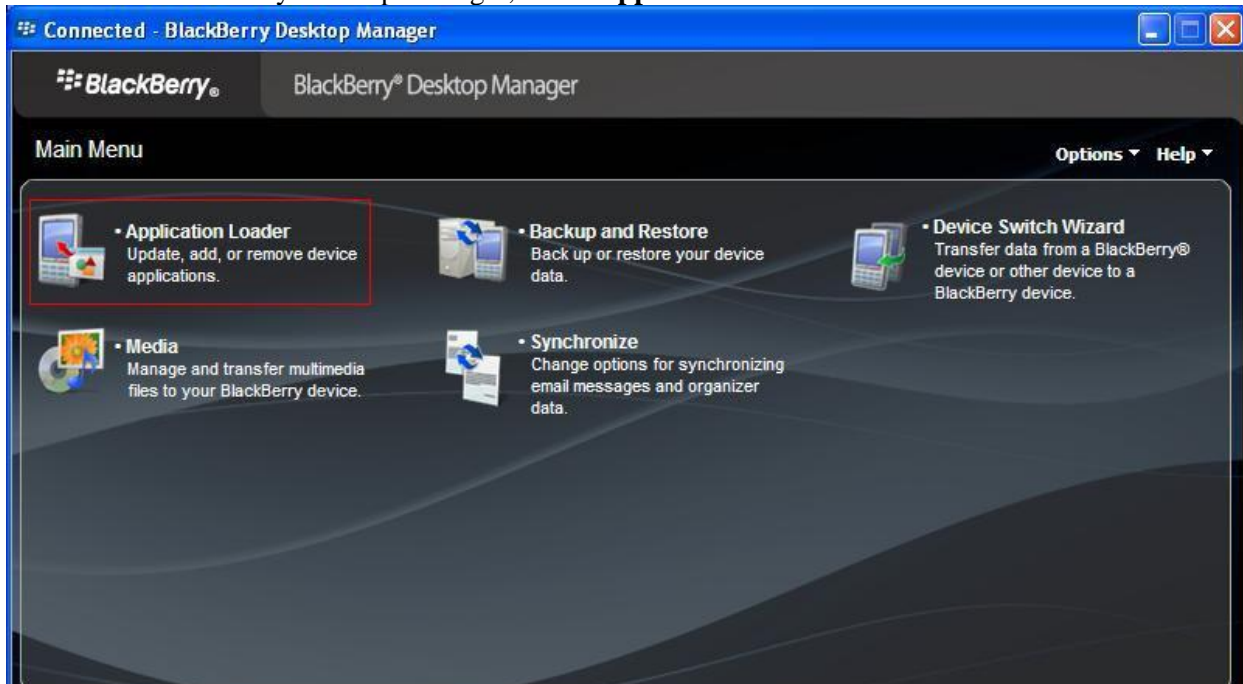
Connected - BlackBerry Desktop Manager

BlackBerry.

BlackBerry® Desktop Manager

Main Menu

Options ▾ Help ▾

• Application Loader
Update, add, or remove device applications.

• Backup and Restore
Back up or restore your device data.

• Device Switch Wizard
Transfer data from a BlackBerry® device or other device to a BlackBerry device.

• Media
Manage and transfer multimedia files to your BlackBerry device.

• Synchronize
Change options for synchronizing email messages and organizer data.